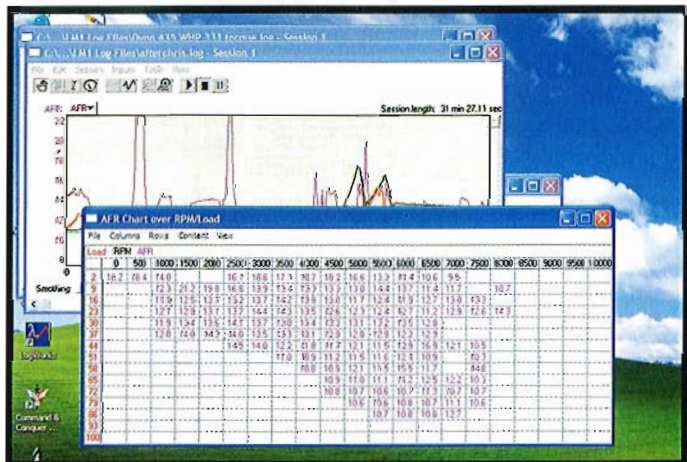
C:\...\M1 Log Files\Dyno 435 WHP 331 torque.log - Session 1

C:\...\M1 Log Files\afterchris.log - Session 1

File Edit Session Inputs Tools View

AFR: AFR▾

Session length: 31 min 27.11 sec

22
20
18
16
14
12
10
8
0

Smoothing

AFR Chart over RPM/Load

File Columns Rows Content View

Load RPM AFR

| | 0 | 500 | 1000 | 1500 | 2000 | 2500 | 3000 | 3500 | 4000 | 4500 | 5000 | 5500 | 6000 | 6500 | 7000 | 7500 | 8000 | 8500 | 9000 | 9500 | 10000 |
|---|---|---|---|---|---|---|---|---|---|---|---|---|---|---|---|---|---|---|---|---|---|
| 2 | 18.2 | 18.4 | 14.0 | | | 16.7 | 18.6 | 17.1 | 18.7 | 18.2 | 16.6 | 13.3 | 11.4 | 10.6 | 9.5 | | | | | | |
| 9 | | | 12.3 | 21.2 | 19.8 | 16.6 | 13.9 | 13.4 | 13.3 | 13.3 | 13.0 | 14.4 | 13.7 | 11.4 | 11.7 | | 10.7 | | | | |
| 16 | | | 11.9 | 12.5 | 13.7 | 13.2 | 13.7 | 14.2 | 13.8 | 13.6 | 11.7 | 12.4 | 11.9 | 12.7 | 13.0 | 13.3 | | | | | |
| 23 | | | 12.7 | 12.8 | 13.7 | 13.7 | 14.4 | 14.3 | 13.5 | 12.6 | 12.3 | 12.9 | 11.2 | 11.2 | 12.9 | 12.6 | 14.3 | | | | |
| 30 | | | 11.9 | 13.4 | 14.3 | 13.7 | 13.7 | 13.0 | 13.4 | 12.3 | 13.1 | 11.2 | 12.5 | 12.8 | | | | | | | |
| 37 | | | 12.8 | 14.0 | 14.3 | 14.0 | 12.9 | 13.3 | 13.1 | 12.3 | 12.9 | 12.9 | 12.1 | 12.0 | | | | | | | |
| 44 | | | | | | 14.5 | 14.0 | 12.2 | 11.8 | 11.7 | 12.1 | 11.5 | 12.9 | 10.9 | 12.1 | 10.5 | | | | | |
| 51 | | | | | | | | 11.0 | 10.9 | 11.2 | 11.5 | 11.6 | 12.8 | 10.9 | | 10.3 | | | | | |
| 58 | | | | | | | | | 10.8 | 10.9 | 12.1 | 11.5 | 15.5 | 11.7 | | 9.8 | | | | | |
| 65 | | | | | | | | | | 10.9 | 11.0 | 11.1 | 11.5 | 12.5 | 12.2 | 10.3 | | | | | |
| 72 | | | | | | | | | | 10.8 | 10.9 | 10.8 | 10.7 | 10.7 | 10.7 | 10.7 | | | | | |
| 79 | | | | | | | | | | | 10.6 | 10.6 | 10.8 | 10.7 | 11.1 | 10.6 | | | | | |
| 86 | | | | | | | | | | | 10.7 | 10.8 | 10.9 | 12.7 | | | | | | | |
| 93 | | | | | | | | | | | | | | | | | | | | | |
| 100 | | | | | | | | | | | | | | | | | | | | | |

LogWorks

Command & Conquer ...